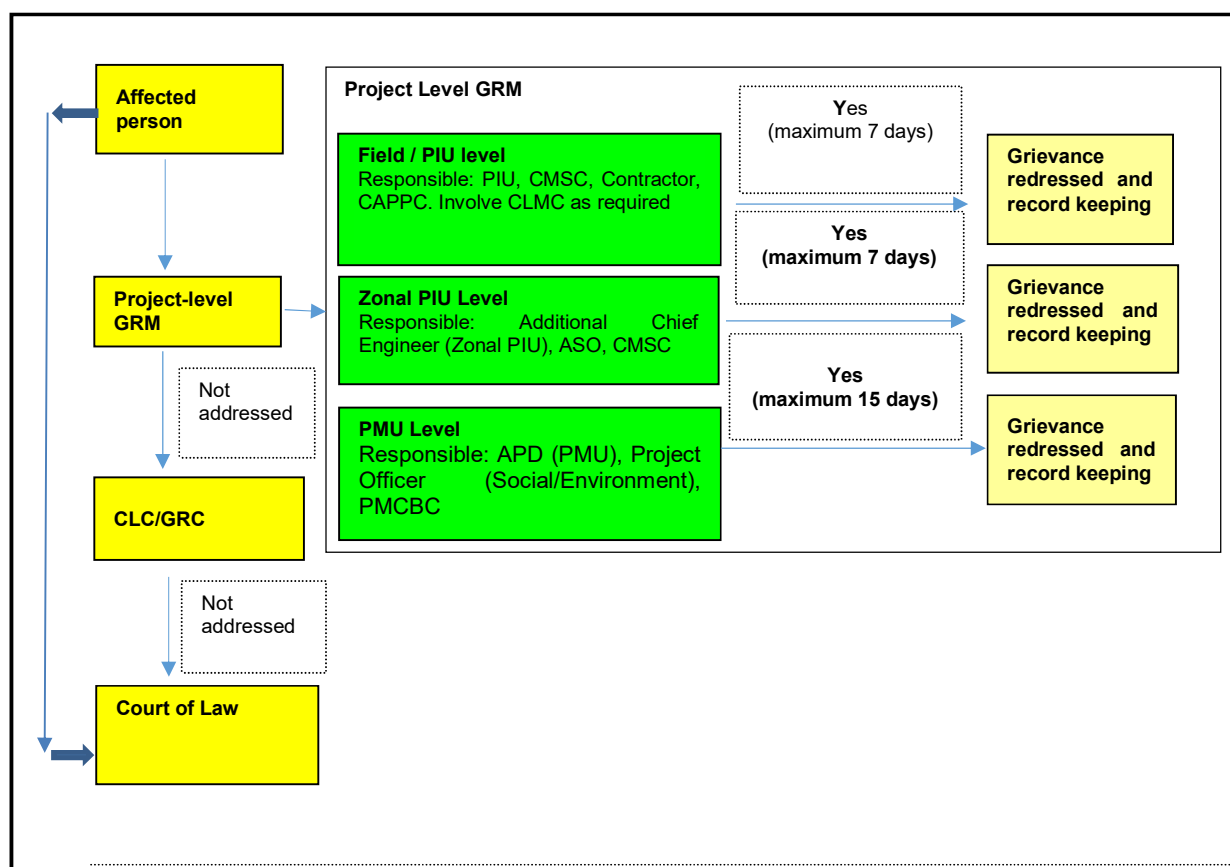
Affected person

Project-level GRM

Not addressed

CLC/GRC

Not addressed

Court of Law

Project Level GRM

Field / PIU level
Responsible: PIU, CMSC, Contractor, CAPPC. Involve CLMC as required

Zonal PIU Level
Responsible: Additional Chief Engineer (Zonal PIU), ASO, CMSC

PMU Level
Responsible: APD (PMU), Project Officer (Social/Environment), PMCBC

Yes
(maximum 7 days)

Yes
(maximum 7 days)

Yes
(maximum 15 days)

Grievance redressed and record keeping

Grievance redressed and record keeping

Grievance redressed and record keeping